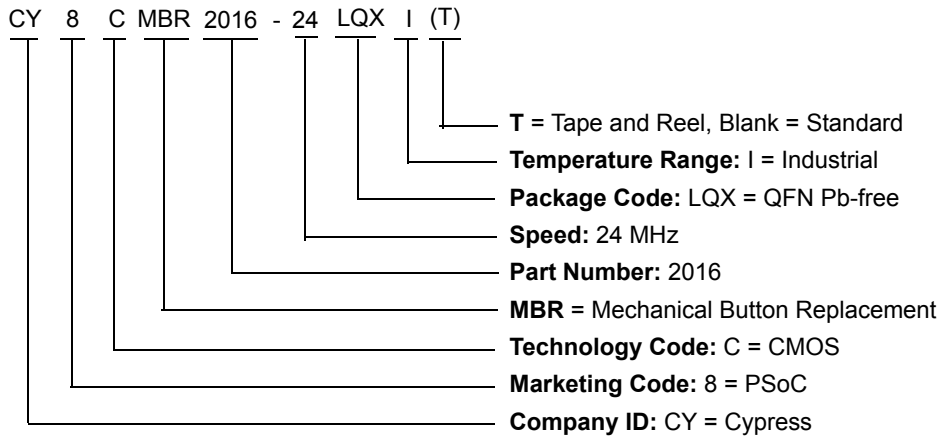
CY 8 C MBR 2016 - 24 LQX I (T)

T = Tape and Reel, Blank = Standard
Temperature Range: I = Industrial
Package Code: LQX = QFN Pb-free
Speed: 24 MHz
Part Number: 2016
MBR = Mechanical Button Replacement
Technology Code: C = CMOS
Marketing Code: 8 = PSoC
Company ID: CY = Cypress